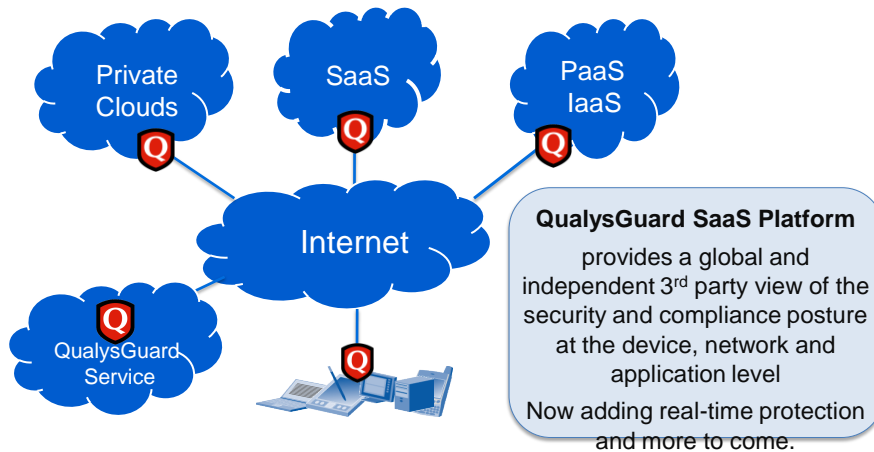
Private Clouds

SaaS

PaaS IaaS

Q

Q

Q

Internet

Q

QualysGuard Service

Q

QualysGuard SaaS Platform

provides a global and independent 3$^{rd}$ party view of the security and compliance posture at the device, network and application level

Now adding real-time protection and more to come.